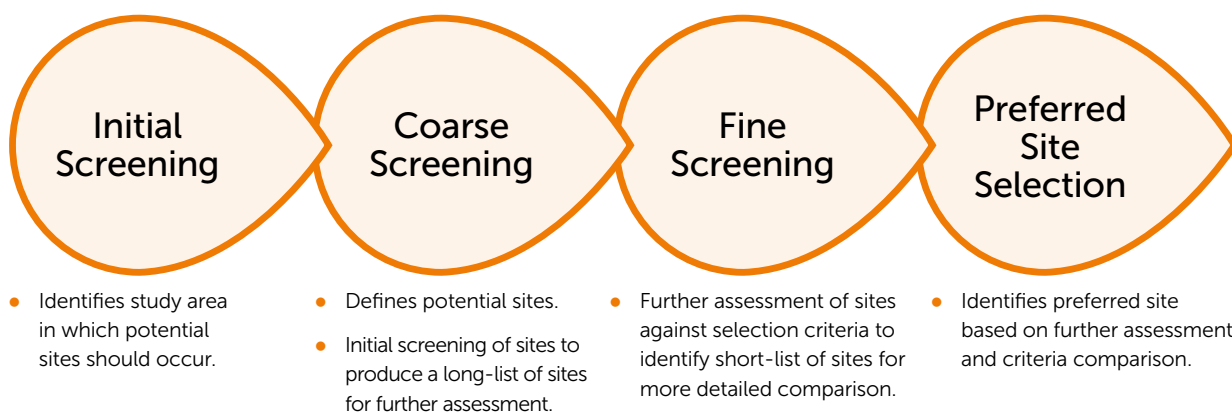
Initial Screening

Coarse Screening

Fine Screening

Preferred Site Selection

- Identifies study area in which potential sites should occur.

- Defines potential sites.
- Initial screening of sites to produce a long-list of sites for further assessment.

- Further assessment of sites against selection criteria to identify short-list of sites for more detailed comparison.

- Identifies preferred site based on further assessment and criteria comparison.